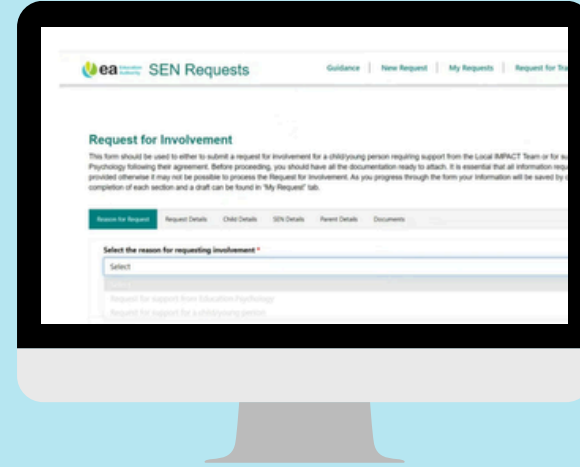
ea Education Authority SEN Requests

Guidance | New Request | My Requests | Request for Tra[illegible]

Request for Involvement

This form should be used to either to submit a request for involvement for a child/young person requiring support from the Local IMPACT Team or for su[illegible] Psychology following their agreement. Before proceeding, you should have all the documentation ready to attach. It is essential that all information requ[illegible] provided otherwise it may not be possible to process the Request for Involvement. As you progress through the form your information will be saved by c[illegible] completion of each section and a draft can be found in "My Request" tab.

Reason for Request | Request Details | Child Details | SEN Details | Parent Details | Documents

Select the reason for requesting involvement *

Select

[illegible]

Request for support from Education Psychology

Request for support for a child/young person